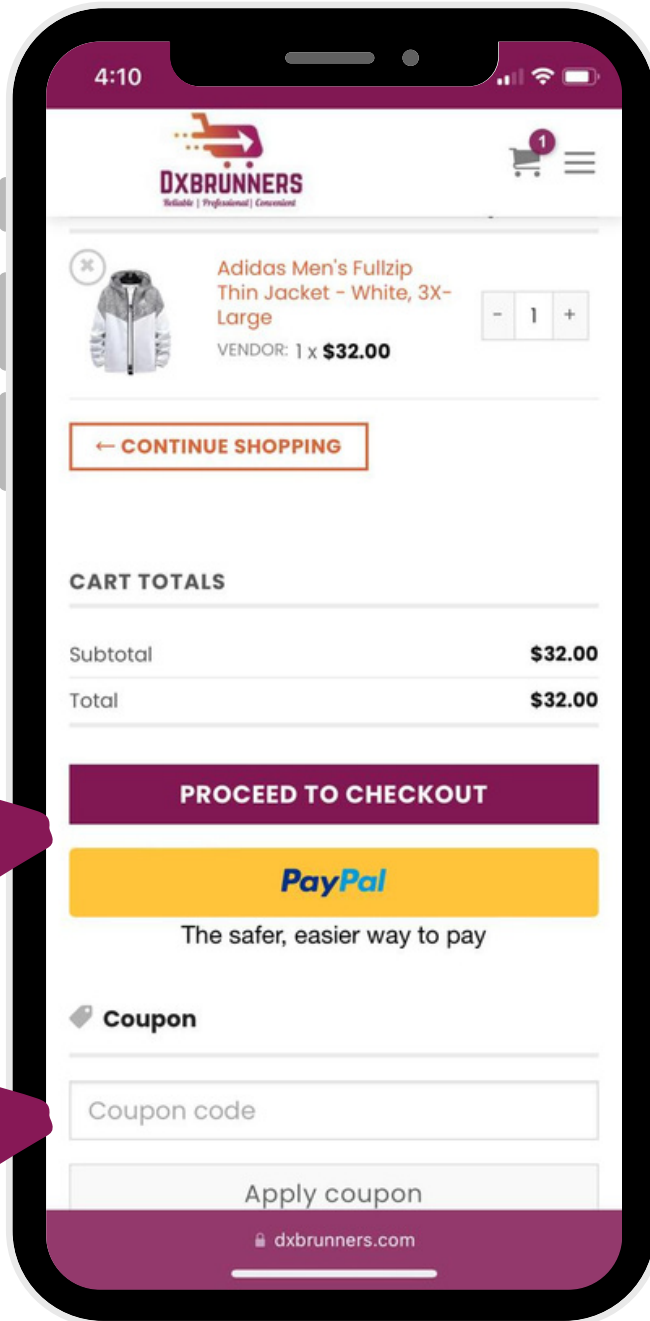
4:10

DXBRUNNERS
Reliable | Professional | Convenient

1

Adidas Men's Fullzip Thin Jacket - White, 3X-Large
VENDOR: 1 x $32.00

- 1 +

← CONTINUE SHOPPING

CART TOTALS

| Subtotal | $32.00 |
|---|---|
| Total | $32.00 |

PROCEED TO CHECKOUT

PayPal
The safer, easier way to pay

Coupon

Coupon code

Apply coupon

dxbrunners.com